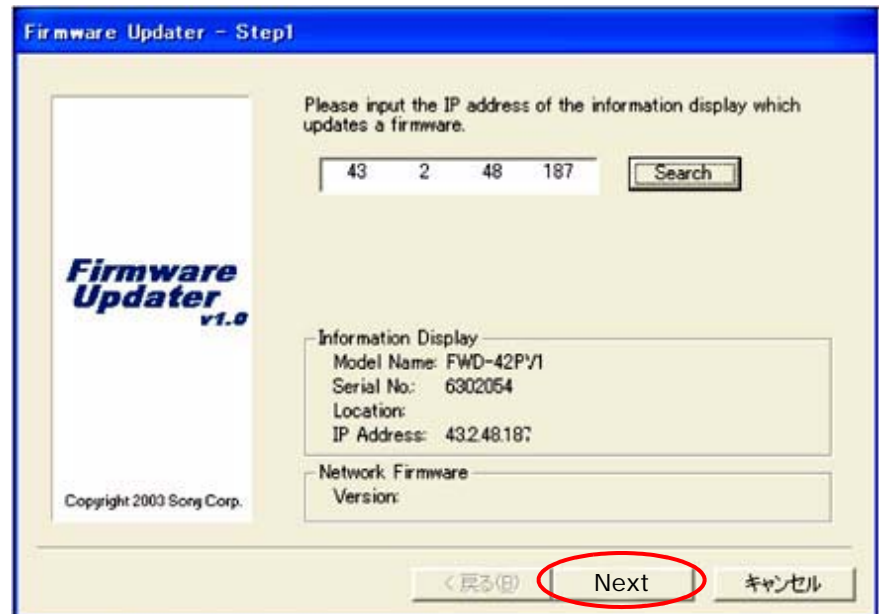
Firmware Updater - Step1

Firmware Updater v1.0

Copyright 2003 Sony Corp.

Please input the IP address of the information display which updates a firmware.

43 2 48 187

Search

Information Display
Model Name: FWD-42PV1
Serial No.: 6302054
Location:
IP Address: 43.2.48.187

Network Firmware
Version:

< 戻る(B)

Next

キャンセル